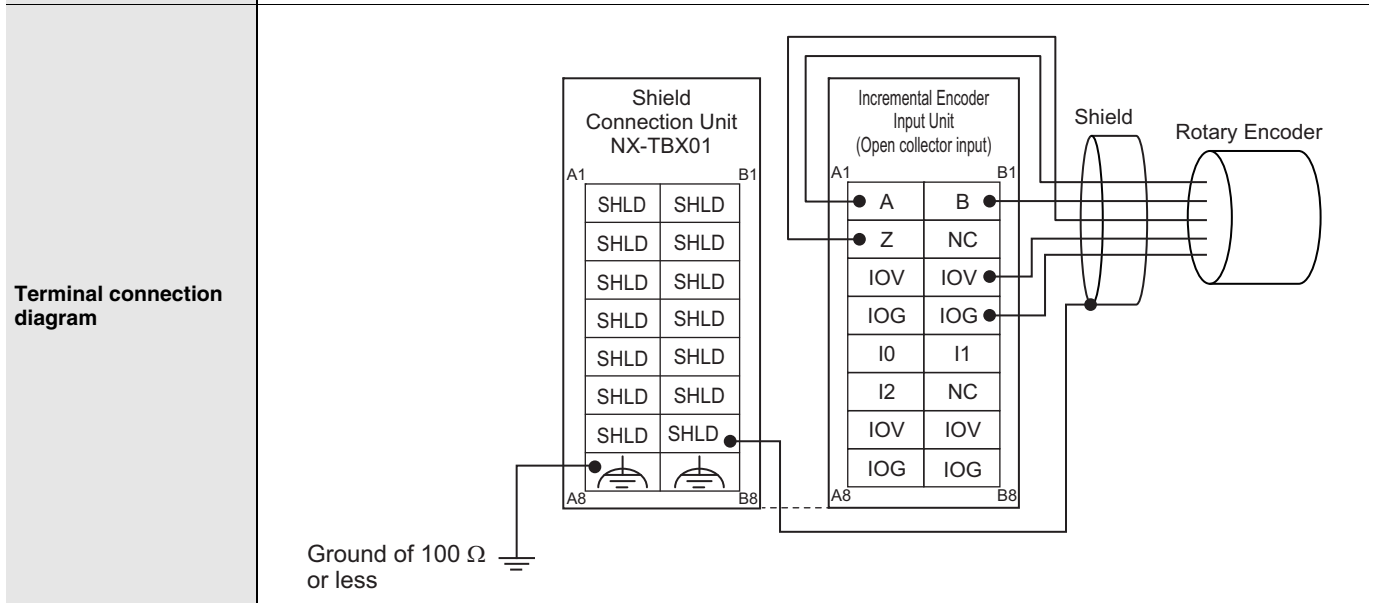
Terminal connection diagram

Shield Connection Unit NX-TBX01

A1 B1

| SHLD | SHLD |
|---|---|
| SHLD | SHLD |
| SHLD | SHLD |
| SHLD | SHLD |
| SHLD | SHLD |
| SHLD | SHLD |
| SHLD | SHLD |

A8 B8

Incremental Encoder Input Unit (Open collector input)

A1 B1

| A | B |
|---|---|
| Z | NC |
| IOV | IOV |
| IOG | IOG |
| I0 | I1 |
| I2 | NC |
| IOV | IOV |
| IOG | IOG |

A8 B8

Shield

Rotary Encoder

Ground of 100 $\Omega$ or less